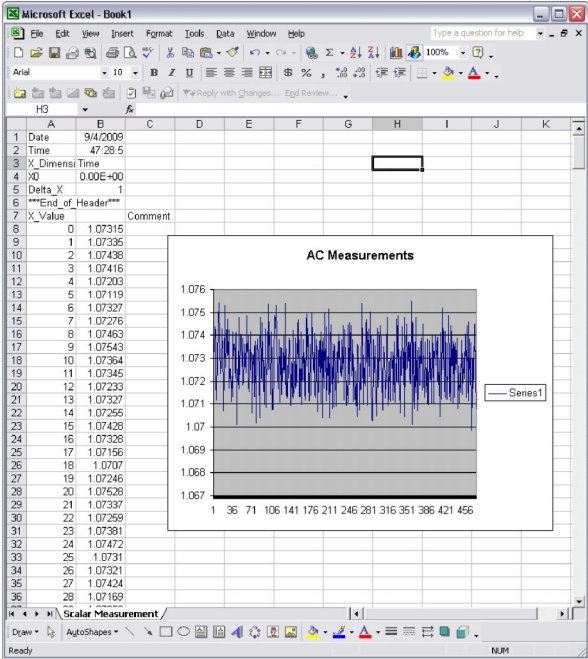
Microsoft Excel - Book1

File Edit View Insert Format Tools Data Window Help

Type a question for help

100%

Arial 10 B I U $ % , .00 .0

Reply with Changes... End Review...

H3 fx

| | A | B | C | D | E | F | G | H | I | J | K |
|---|---|---|---|---|---|---|---|---|---|---|---|
| 1 | Date | 9/4/2009 | | | | | | | | | |
| 2 | Time | 47:28.5 | | | | | | | | | |
| 3 | X_Dimensi | Time | | | | | | | | | |
| 4 | X0 | 0.00E+00 | | | | | | | | | |
| 5 | Delta_X | 1 | | | | | | | | | |
| 6 | ***End_of_Header*** | | | | | | | | | | |
| 7 | X_Value | | Comment | | | | | | | | |
| 8 | 0 | 1.07315 | | | | | | | | | |
| 9 | 1 | 1.07335 | | | | | | | | | |
| 10 | 2 | 1.07438 | | | | | | | | | |
| 11 | 3 | 1.07416 | | | | | | | | | |
| 12 | 4 | 1.07203 | | | | | | | | | |
| 13 | 5 | 1.07119 | | | | | | | | | |
| 14 | 6 | 1.07327 | | | | | | | | | |
| 15 | 7 | 1.07276 | | | | | | | | | |
| 16 | 8 | 1.07463 | | | | | | | | | |
| 17 | 9 | 1.07543 | | | | | | | | | |
| 18 | 10 | 1.07364 | | | | | | | | | |
| 19 | 11 | 1.07345 | | | | | | | | | |
| 20 | 12 | 1.07233 | | | | | | | | | |
| 21 | 13 | 1.07327 | | | | | | | | | |
| 22 | 14 | 1.07255 | | | | | | | | | |
| 23 | 15 | 1.07428 | | | | | | | | | |
| 24 | 16 | 1.07328 | | | | | | | | | |
| 25 | 17 | 1.07156 | | | | | | | | | |
| 26 | 18 | 1.0707 | | | | | | | | | |
| 27 | 19 | 1.07246 | | | | | | | | | |
| 28 | 20 | 1.07528 | | | | | | | | | |
| 29 | 21 | 1.07337 | | | | | | | | | |
| 30 | 22 | 1.07259 | | | | | | | | | |
| 31 | 23 | 1.07381 | | | | | | | | | |
| 32 | 24 | 1.07472 | | | | | | | | | |
| 33 | 25 | 1.0731 | | | | | | | | | |
| 34 | 26 | 1.07321 | | | | | | | | | |
| 35 | 27 | 1.07424 | | | | | | | | | |
| 36 | 28 | 1.07169 | | | | | | | | | |

AC Measurements

1.076
1.075
1.074
1.073
1.072
1.071
1.07
1.069
1.068
1.067

1 36 71 106 141 176 211 246 281 316 351 386 421 456

Series1

Scalar Measurement

Draw AutoShapes

Ready NUM